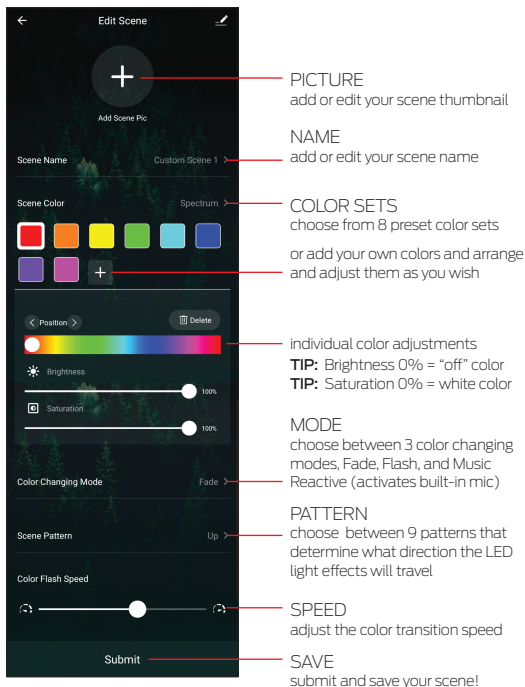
Edit Scene

Add Scene Pic

Scene Name Custom Scene 1 >

Scene Color Spectrum >

Position Delete

Brightness 100%

Saturation 100%

Color Changing Mode Fade >

Scene Pattern Up >

Color Flash Speed

Submit

PICTURE
add or edit your scene thumbnail

NAME
add or edit your scene name

COLOR SETS
choose from 8 preset color sets

or add your own colors and arrange and adjust them as you wish

individual color adjustments
**TIP:** Brightness 0% = "off" color
**TIP:** Saturation 0% = white color

MODE
choose between 3 color changing modes, Fade, Flash, and Music Reactive (activates built-in mic)

PATTERN
choose between 9 patterns that determine what direction the LED light effects will travel

SPEED
adjust the color transition speed

SAVE
submit and save your scene!